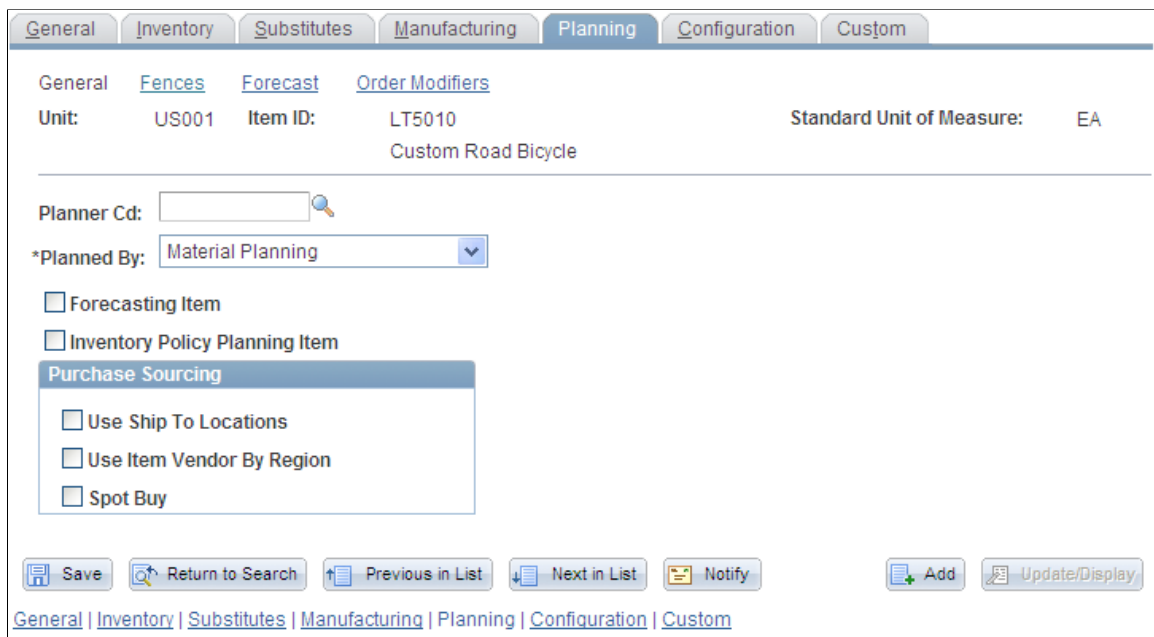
General | Inventory | Substitutes | Manufacturing | Planning | Configuration | Custom

General Fences Forecast Order Modifiers

Unit: US001 Item ID: LT5010 Standard Unit of Measure: EA

Custom Road Bicycle

Planner Cd:

*Planned By: Material Planning

Forecasting Item

Inventory Policy Planning Item

Purchase Sourcing

Use Ship To Locations

Use Item Vendor By Region

Spot Buy

Save | Return to Search | Previous in List | Next in List | Notify | Add | Update/Display

General | Inventory | Substitutes | Manufacturing | Planning | Configuration | Custom